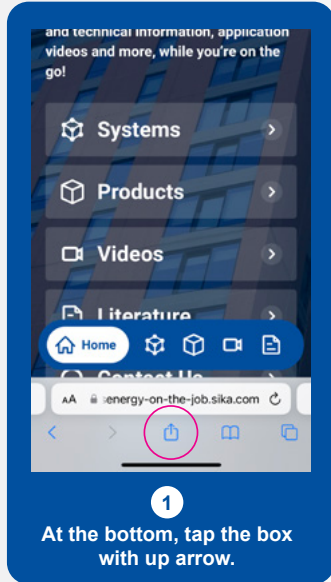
and technical information, application videos and more, while you're on the go!

Systems

Products

Videos

Literature

Home

Contact Us

AA energy-on-the-job.sika.com

1

At the bottom, tap the box with up arrow.